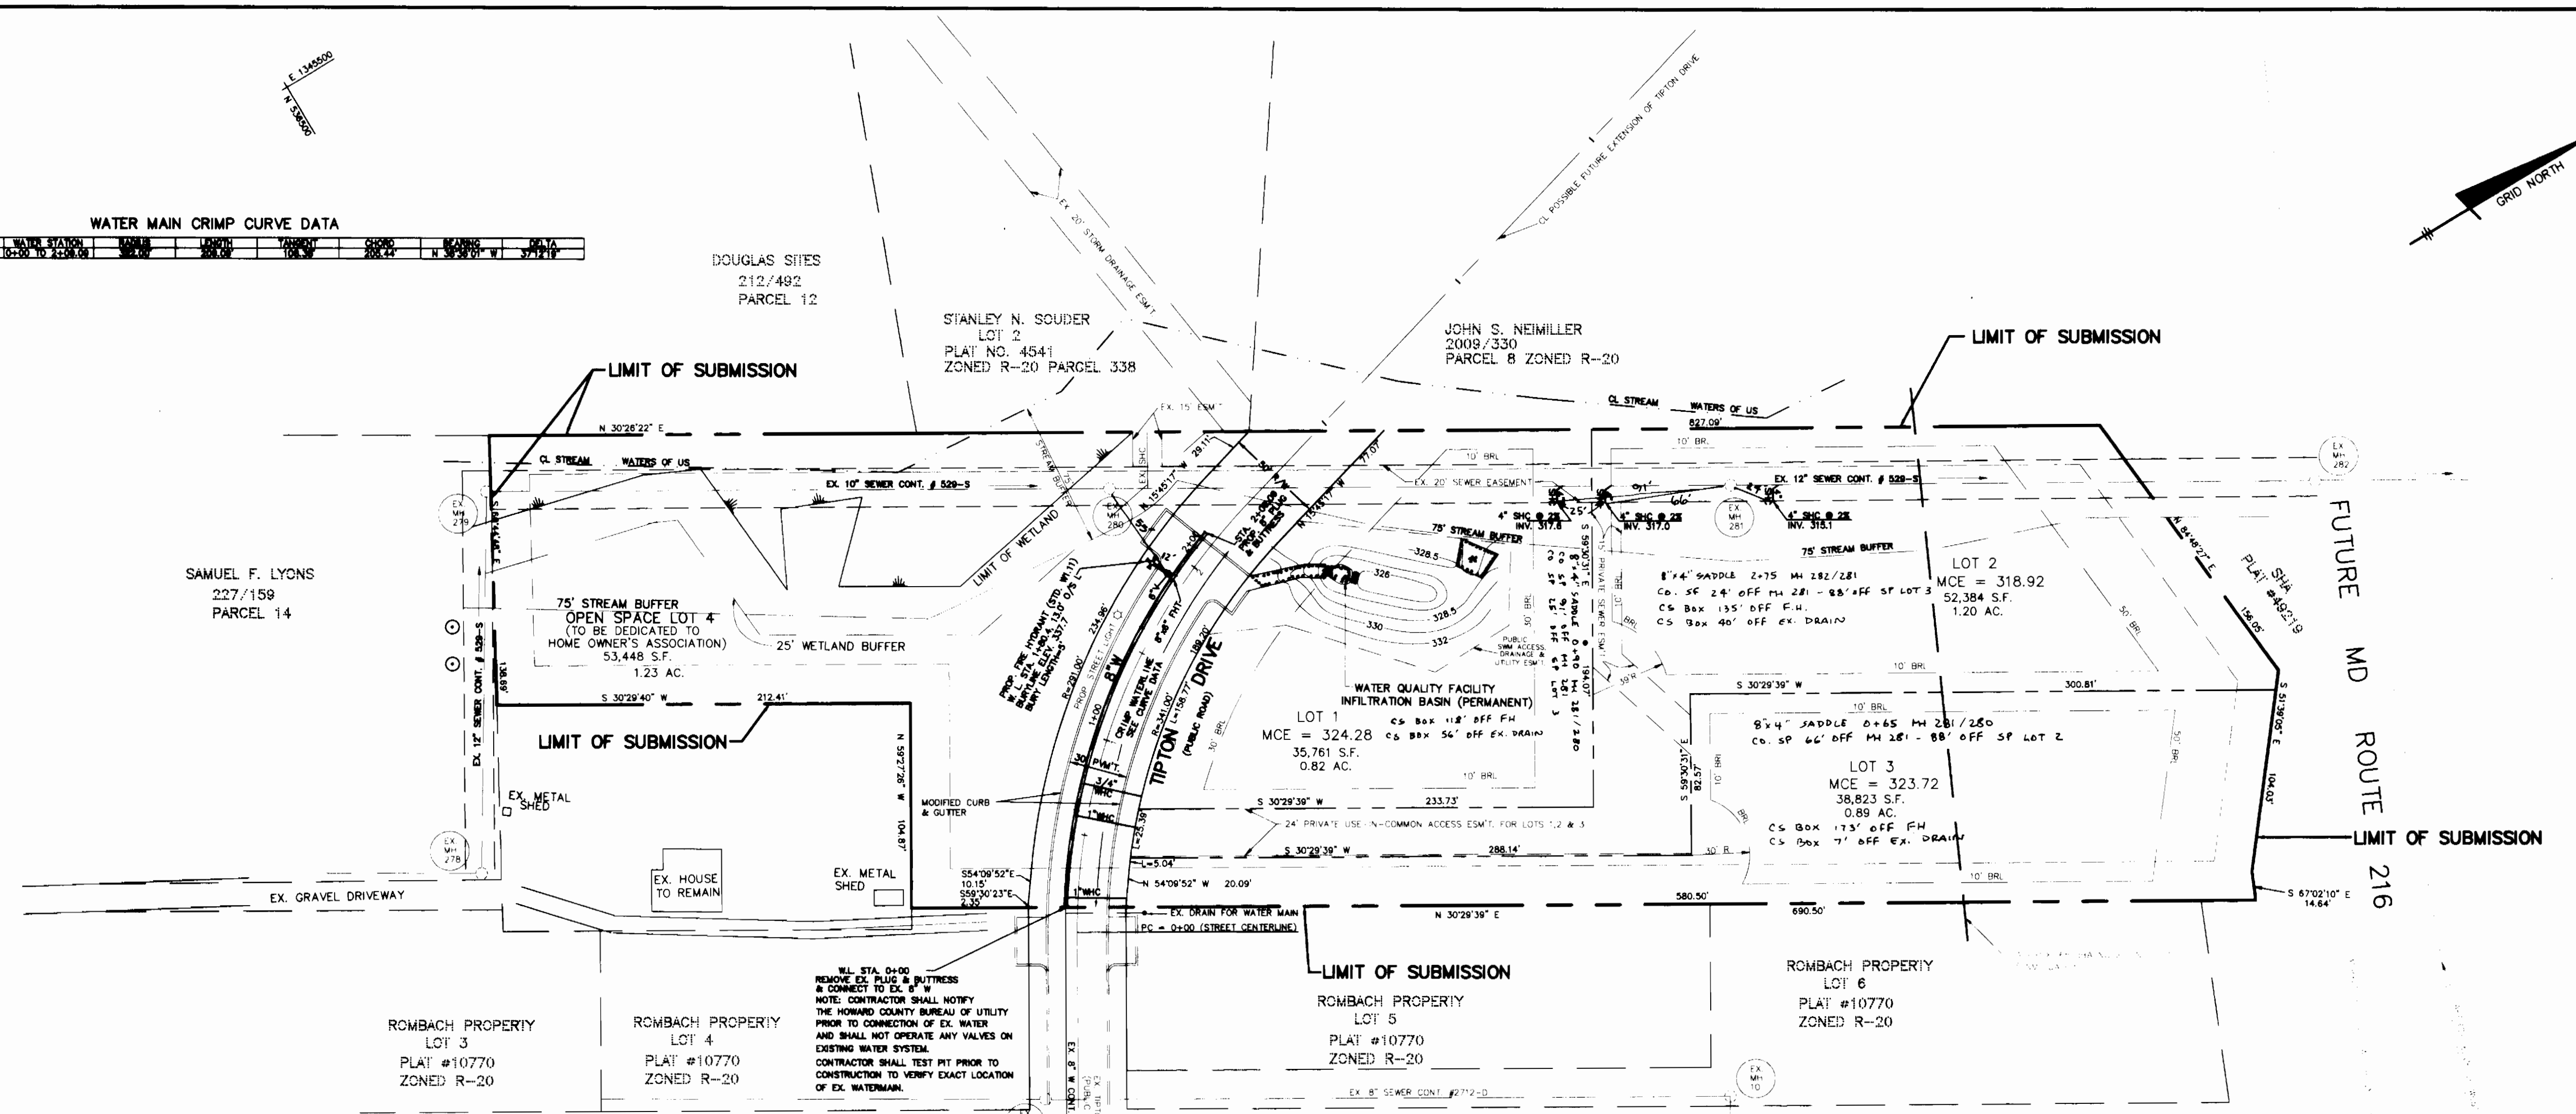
E 1345500
N 536500

GRID NORTH

WATER MAIN CRIMP CURVE DATA

| WATER STATION | RADIUS | LENGTH | TANGENT | CHORD | BEARING | DELTA |
|---|---|---|---|---|---|---|
| 0+00 TO 2+08.09 | 322.00' | 208.09' | 108.38' | 205.44' | N 38°38'01" W | 37°12'19" |

DOUGLAS SITES
212/492
PARCEL 12

STANLEY N. SOUDER
LOT 2
PLAT NO. 4541
ZONED R-20 PARCEL 338

JOHN S. NEIMILLER
2009/330
PARCEL 8 ZONED R-20

EX. 20' STORM DRAINAGE ESM'T

CL POSSIBLE FUTURE EXTENSION OF TIPTON DRIVE

LIMIT OF SUBMISSION

LIMIT OF SUBMISSION

CL STREAM WATERS OF US
827.09'

N 30°26'22" E

EX. 15' ESM'T

CL STREAM WATERS OF US

EX. 10" SEWER CONT. # 529-S

EX. 20' SEWER EASEMENT

EX. 12" SEWER CONT. # 529-S

10' BRL

4" SHC @ 2% INV. 317.6

4" SHC @ 2% INV. 317.0

4" SHC @ 2% INV. 315.1

EX MH 279

EX MH 280

EX MH 281

EX MH 282

75' STREAM BUFFER

75' STREAM BUFFER

LIMIT OF WETLAND

STREAM BUFFER

SAMUEL F. LYONS
227/159
PARCEL 14

75' STREAM BUFFER
OPEN SPACE LOT 4
(TO BE DEDICATED TO HOME OWNER'S ASSOCIATION)
53,448 S.F.
1.23 AC.

25' WETLAND BUFFER

EX. 12" SEWER CONT. # 529-S

138.69'

S 30°29'40" W 212.41'

LIMIT OF SUBMISSION

N 59°27'26" W 104.87'

EX. METAL SHED

EX MH 278

EX. HOUSE TO REMAIN

EX. METAL SHED

EX. GRAVEL DRIVEWAY

MODIFIED CURB & GUTTER

PROP. FIRE HYDRANT (STD. W-1.11)
W/ L. STA. 1+80.4 13.0' O/S L
BURY LENGTH=5'

PROP. STREET LIGHT

R=291.00'

234.96'

8" W

CRIMP WATERLINE SEE CURVE DATA

R=341.00'
L=156.77'

TIPTON DRIVE
(PUBLIC ROAD)

189.20'

STA 2+08.09
PROP. 8" PLUG & BUTTRESS

N 15°45'17" W
29.11'

N 15°45'17" W
77.07'

8"x8" FH T

3/4" PVM'T

1"WHC

1"WHC

L=25.39'

L=5.04'

N 54°09'52" W 20.09'

S54°09'52"E 10.15'
S59°30'23"E 2.35'

EX. DRAIN FOR WATER MAIN
PC = 0+00 (STREET CENTERLINE)

N 30°29'39" E

W.L. STA. 0+00
REMOVE EX. PLUG & BUTTRESS
& CONNECT TO EX. 8" W
NOTE: CONTRACTOR SHALL NOTIFY THE HOWARD COUNTY BUREAU OF UTILITY PRIOR TO CONNECTION OF EX. WATER AND SHALL NOT OPERATE ANY VALVES ON EXISTING WATER SYSTEM.
CONTRACTOR SHALL TEST PIT PRIOR TO CONSTRUCTION TO VERIFY EXACT LOCATION OF EX. WATERMAIN.

EX. 8" W CONT.

EX. TIPTON (PUBLIC

WATER QUALITY FACILITY
INFILTRATION BASIN (PERMANENT)

328.5
326
328.5
330
332

PUBLIC SWM ACCESS, DRAINAGE & UTILITY ESM'T

LOT 1
MCE = 324.28
35,761 S.F.
0.82 AC.

CS BOX 118' OFF FH
CS BOX 56' OFF EX. DRAIN

S 59°30'31" E
194.07'

8"x4" SADDLE 0+40 MH 281/280
CO. SF 31' OFF MH 281 - 55' OFF SF LOT 1
CS BOX

15' PRIVATE SEWER ESM'T

S 30°29'39" W 233.73'

24' PRIVATE USE-IN-COMMON ACCESS ESM'T. FOR LOTS 1,2 & 3

S 30°29'39" W 288.14'

91'
66'
25'

8"x4" SADDLE 2+75 MH 282/281
CO. SF 24' OFF MH 281 - 88' OFF SF LOT 3
CS BOX 135' OFF F.H.
CS BOX 40' OFF EX. DRAIN

LOT 2
MCE = 318.92
52,384 S.F.
1.20 AC.

S 30°29'39" W 300.81'

8"x4" SADDLE 0+65 MH 281/280
CO. SP 66' OFF MH 281 - 88' OFF SP LOT 2

LOT 3
MCE = 323.72
38,823 S.F.
0.89 AC.
CS BOX 173' OFF FH
CS BOX 7' OFF EX. DRAIN

S 59°30'31" E
82.57'

10' BRL

30' BRL

50' BRL

580.50'

690.50'

N 84°48'27" E

SHA PLAT #49219

156.05'

S 51°36'05" E
104.05'

S 67°02'10" E
14.64'

FUTURE MD ROUTE 216

LIMIT OF SUBMISSION

LIMIT OF SUBMISSION

ROMBACH PROPERTY
LOT 3
PLAT #10770
ZONED R-20

ROMBACH PROPERTY
LOT 4
PLAT #10770
ZONED R-20

ROMBACH PROPERTY
LOT 5
PLAT #10770
ZONED R-20

ROMBACH PROPERTY
LOT 6
PLAT #10770
ZONED R-20

EX MH 10

EX. 8" SEWER CONT. #2712-D